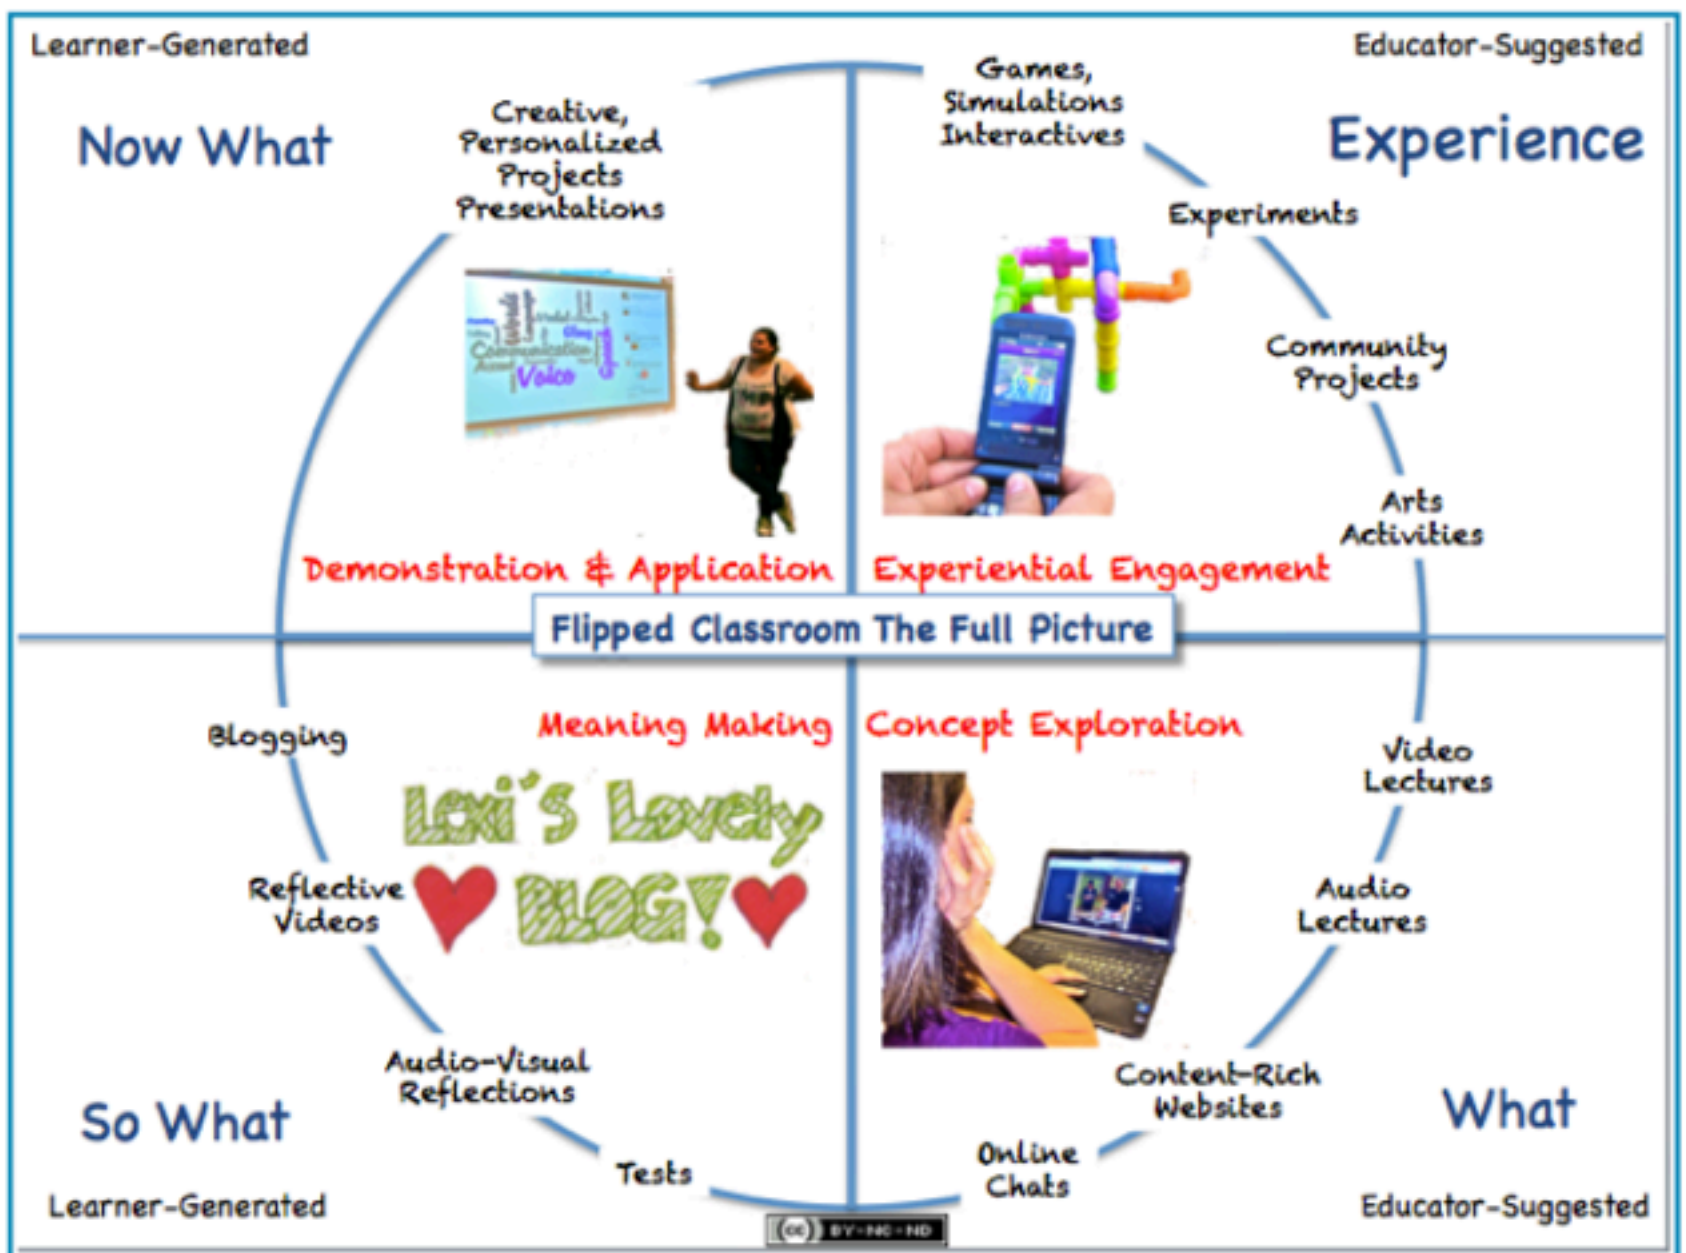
Learner-Generated

Educator-Suggested

Now What

Creative, Personalized Projects Presentations

Games, Simulations Interactives

Experience

Experiments

Community Projects

Arts Activities

Demonstration & Application

Experiential Engagement

Flipped Classroom The Full Picture

Blogging

Meaning Making

Concept Exploration

Video Lectures

Lexi's Lovely BLOG!

Reflective Videos

Audio Lectures

Audio-Visual Reflections

Content-Rich Websites

So What

What

Tests

Online Chats

Learner-Generated

Educator-Suggested

(cc) BY-NC-ND